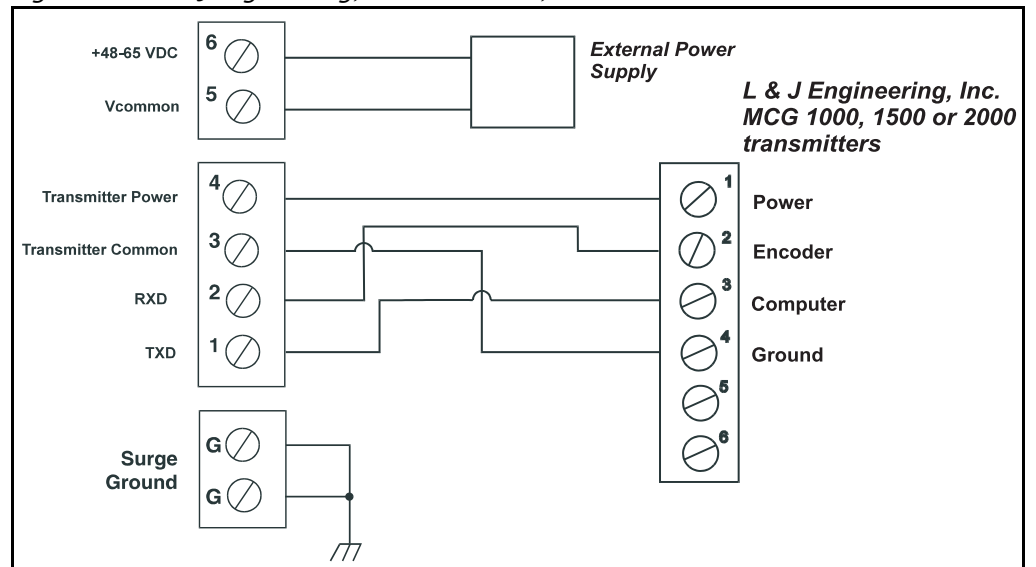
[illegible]

+48-65 VDC 6

Vcommon 5

External Power Supply

L & J Engineering, Inc. MCG 1000, 1500 or 2000 transmitters

Transmitter Power 4

Transmitter Common 3

RXD 2

TXD 1

1 Power

2 Encoder

3 Computer

4 Ground

5

6

Surge Ground

G

G